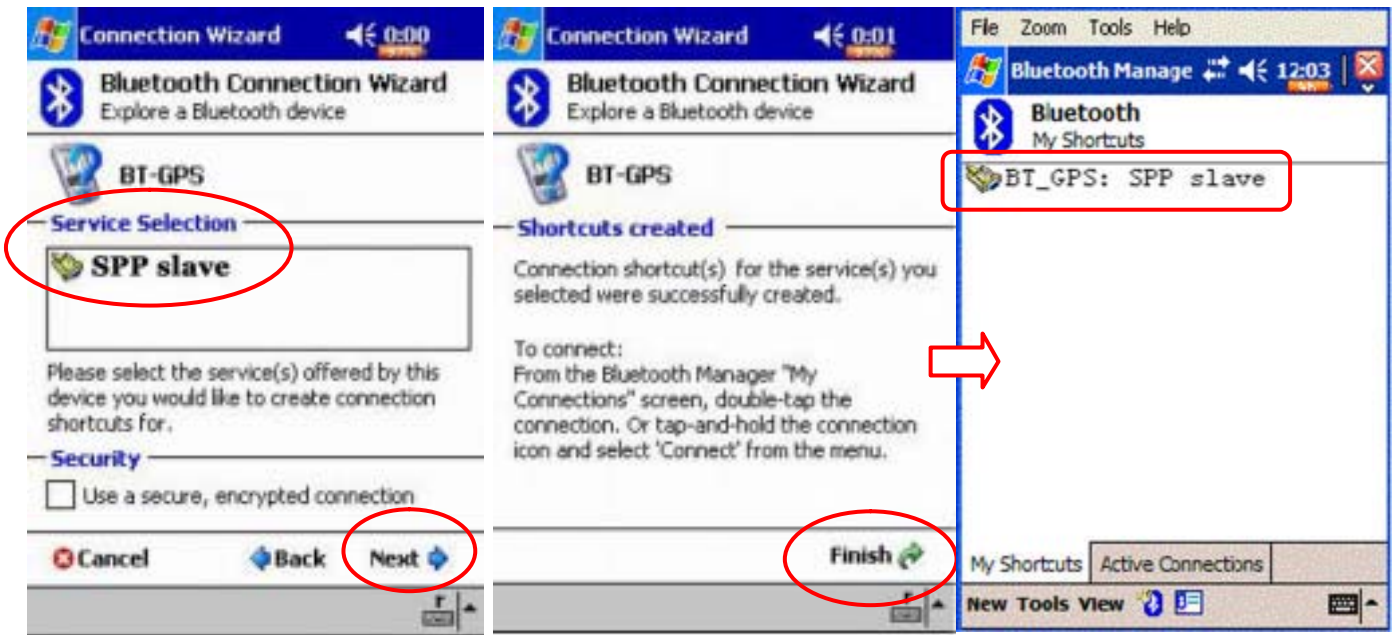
Connection Wizard 0:00

Bluetooth Connection Wizard
Explore a Bluetooth device

BT-GPS

Service Selection

SPP slave

Please select the service(s) offered by this device you would like to create connection shortcuts for.

Security

Use a secure, encrypted connection

Cancel Back Next

Connection Wizard 0:01

Bluetooth Connection Wizard
Explore a Bluetooth device

BT-GPS

Shortcuts created

Connection shortcut(s) for the service(s) you selected were successfully created.

To connect:
From the Bluetooth Manager "My Connections" screen, double-tap the connection. Or tap-and-hold the connection icon and select 'Connect' from the menu.

Finish

File Zoom Tools Help

Bluetooth Manage 12:03

Bluetooth
My Shortcuts

BT_GPS: SPP slave

My Shortcuts Active Connections

New Tools View